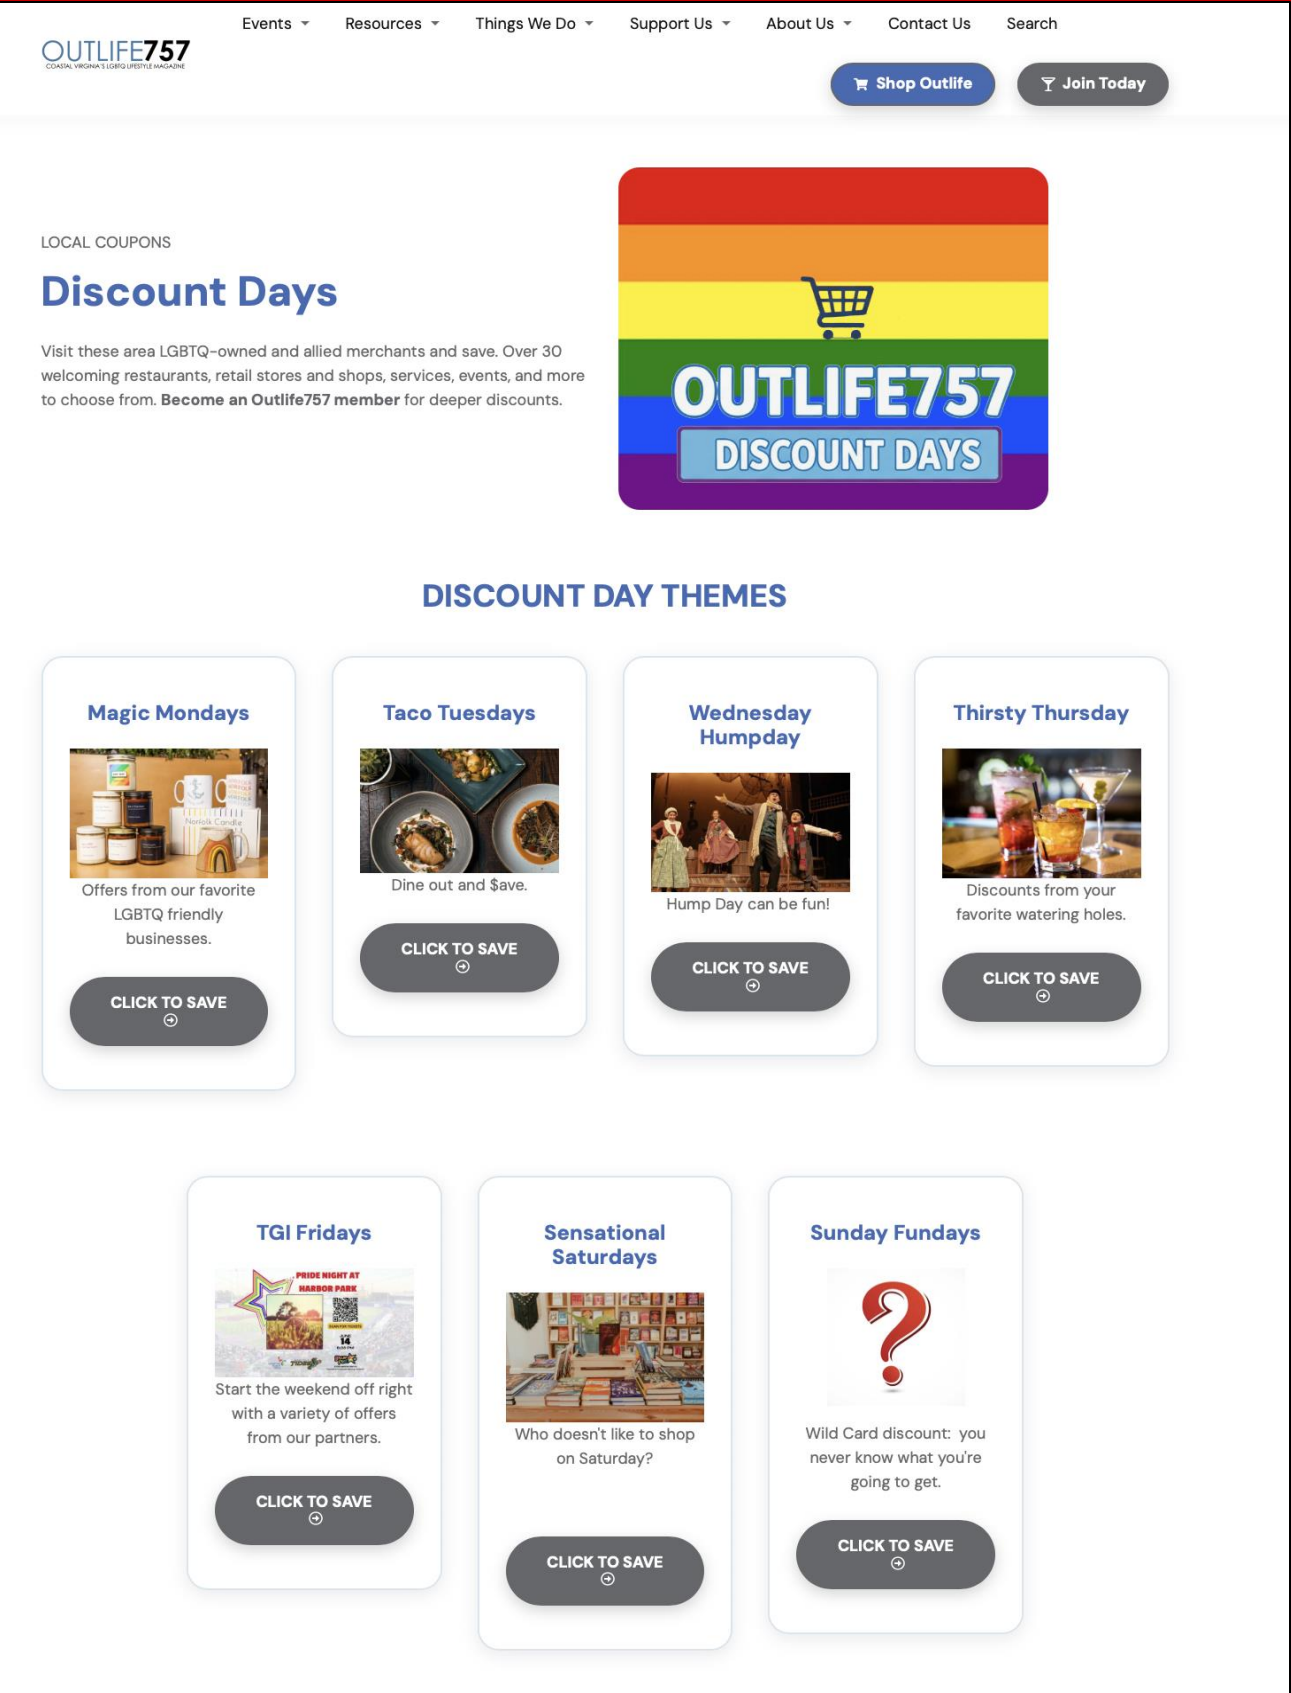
OUTLIFE757
COASTAL VIRGINIA'S LGBTQ LIFESTYLE MAGAZINE

Events Resources Things We Do Support Us About Us Contact Us Search

Shop Outlife Join Today

LOCAL COUPONS

Discount Days

Visit these area LGBTQ-owned and allied merchants and save. Over 30 welcoming restaurants, retail stores and shops, services, events, and more to choose from. **Become an Outlife757 member** for deeper discounts.

OUTLIFE757
DISCOUNT DAYS

DISCOUNT DAY THEMES

Magic Mondays

Offers from our favorite LGBTQ friendly businesses.

CLICK TO SAVE

Taco Tuesdays

Dine out and $ave.

CLICK TO SAVE

Wednesday Humpday

Hump Day can be fun!

CLICK TO SAVE

Thirsty Thursday

Discounts from your favorite watering holes.

CLICK TO SAVE

TGI Fridays

PRIDE NIGHT AT HARBOR PARK
14

Start the weekend off right with a variety of offers from our partners.

CLICK TO SAVE

Sensational Saturdays

Who doesn't like to shop on Saturday?

CLICK TO SAVE

Sunday Fundays

Wild Card discount: you never know what you're going to get.

CLICK TO SAVE